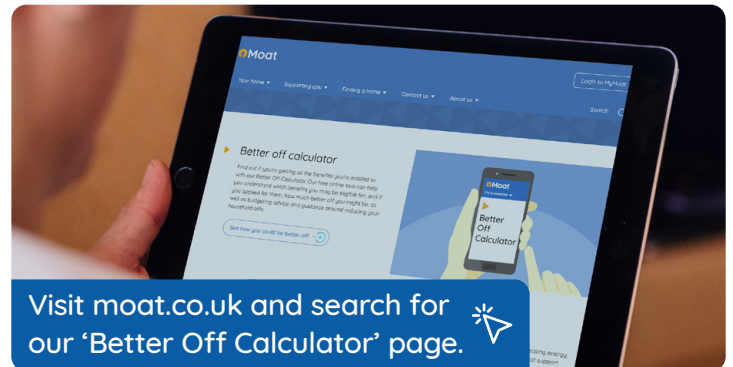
Moat

Your home ▾ Supporting you ▾ Finding a home ▾ Contact us ▾ About us ▾

Login to MyMoat

Search

Better off calculator

Find out if you're getting all the benefits you're entitled to with our Better Off Calculator. Our free online tool can help you understand which benefits you may be eligible for, and if you applied for them, how much better off you might be, as well as budgeting advice and guidance around reducing your household bills.

See how you could be better off

Moat

Better Off Calculator

Visit moat.co.uk and search for our 'Better Off Calculator' page.

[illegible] energy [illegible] support